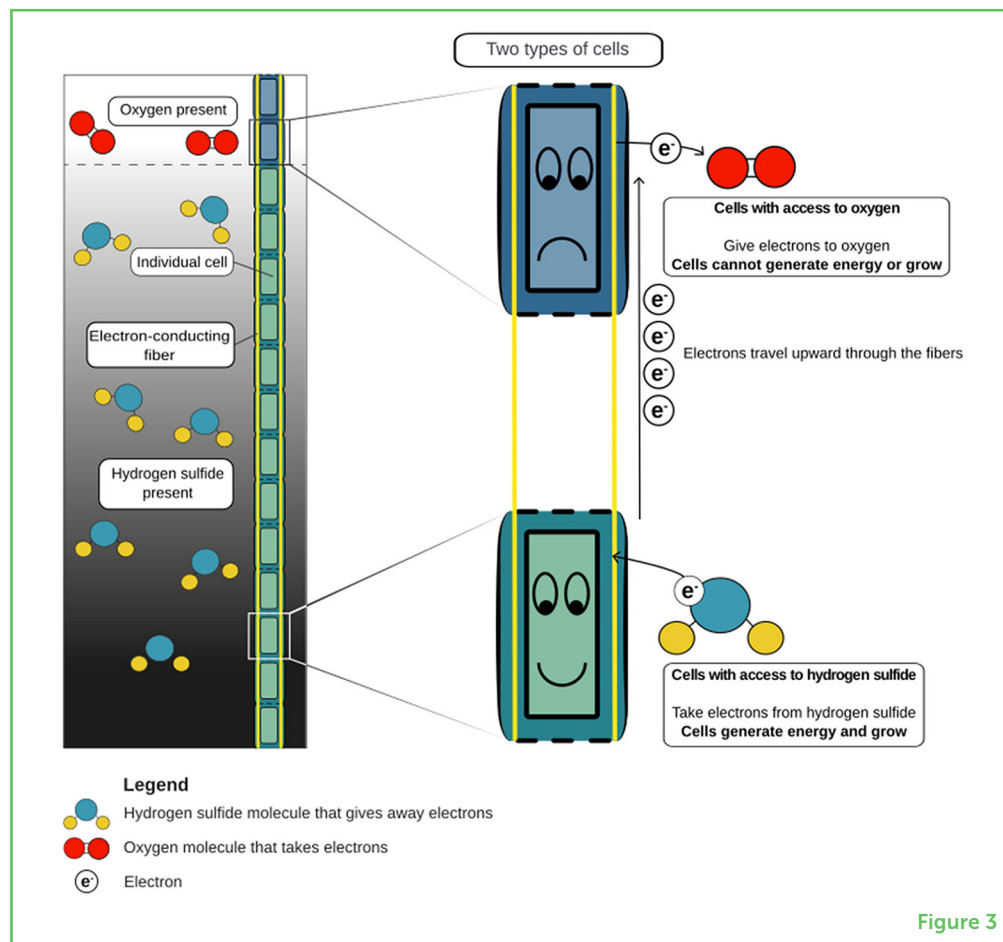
Two types of cells

Oxygen present

Individual cell

Electron-conducting fiber

Hydrogen sulfide present

$e^-$

Cells with access to oxygen

Give electrons to oxygen
Cells cannot generate energy or grow

$e^-$
$e^-$
$e^-$
$e^-$

Electrons travel upward through the fibers

$e^-$

Cells with access to hydrogen sulfide

Take electrons from hydrogen sulfide
Cells generate energy and grow

Legend

Hydrogen sulfide molecule that gives away electrons

Oxygen molecule that takes electrons

$e^-$ Electron

Figure 3